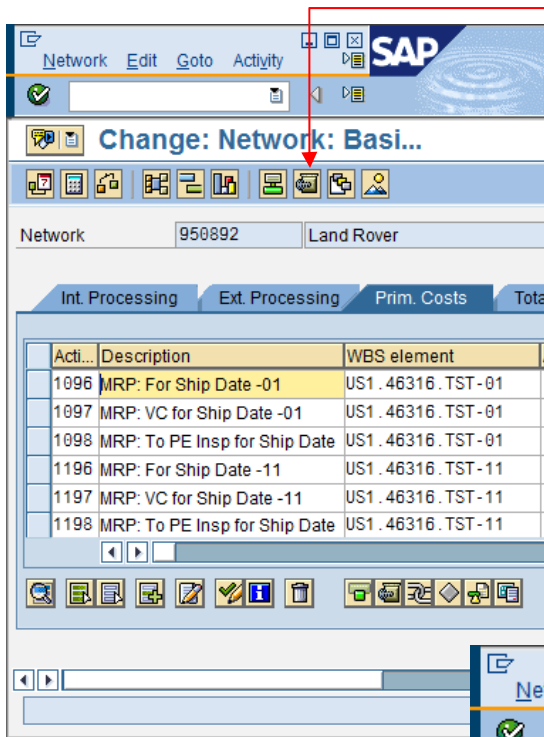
Network Edit Goto Activity

SAP

Change: Network: Basi...

Network 950892 Land Rover

Int. Processing Ext. Processing Prim. Costs Tota

| Acti... | Description | WBS element |
|---|---|---|
| 1096 | MRP: For Ship Date -01 | US1.46316.TST-01 |
| 1097 | MRP: VC for Ship Date -01 | US1.46316.TST-01 |
| 1098 | MRP: To PE Insp for Ship Date | US1.46316.TST-01 |
| 1196 | MRP: For Ship Date -11 | US1.46316.TST-11 |
| 1197 | MRP: VC for Ship Date -11 | US1.46316.TST-11 |
| 1198 | MRP: To PE Insp for Ship Date | US1.46316.TST-11 |

Ne